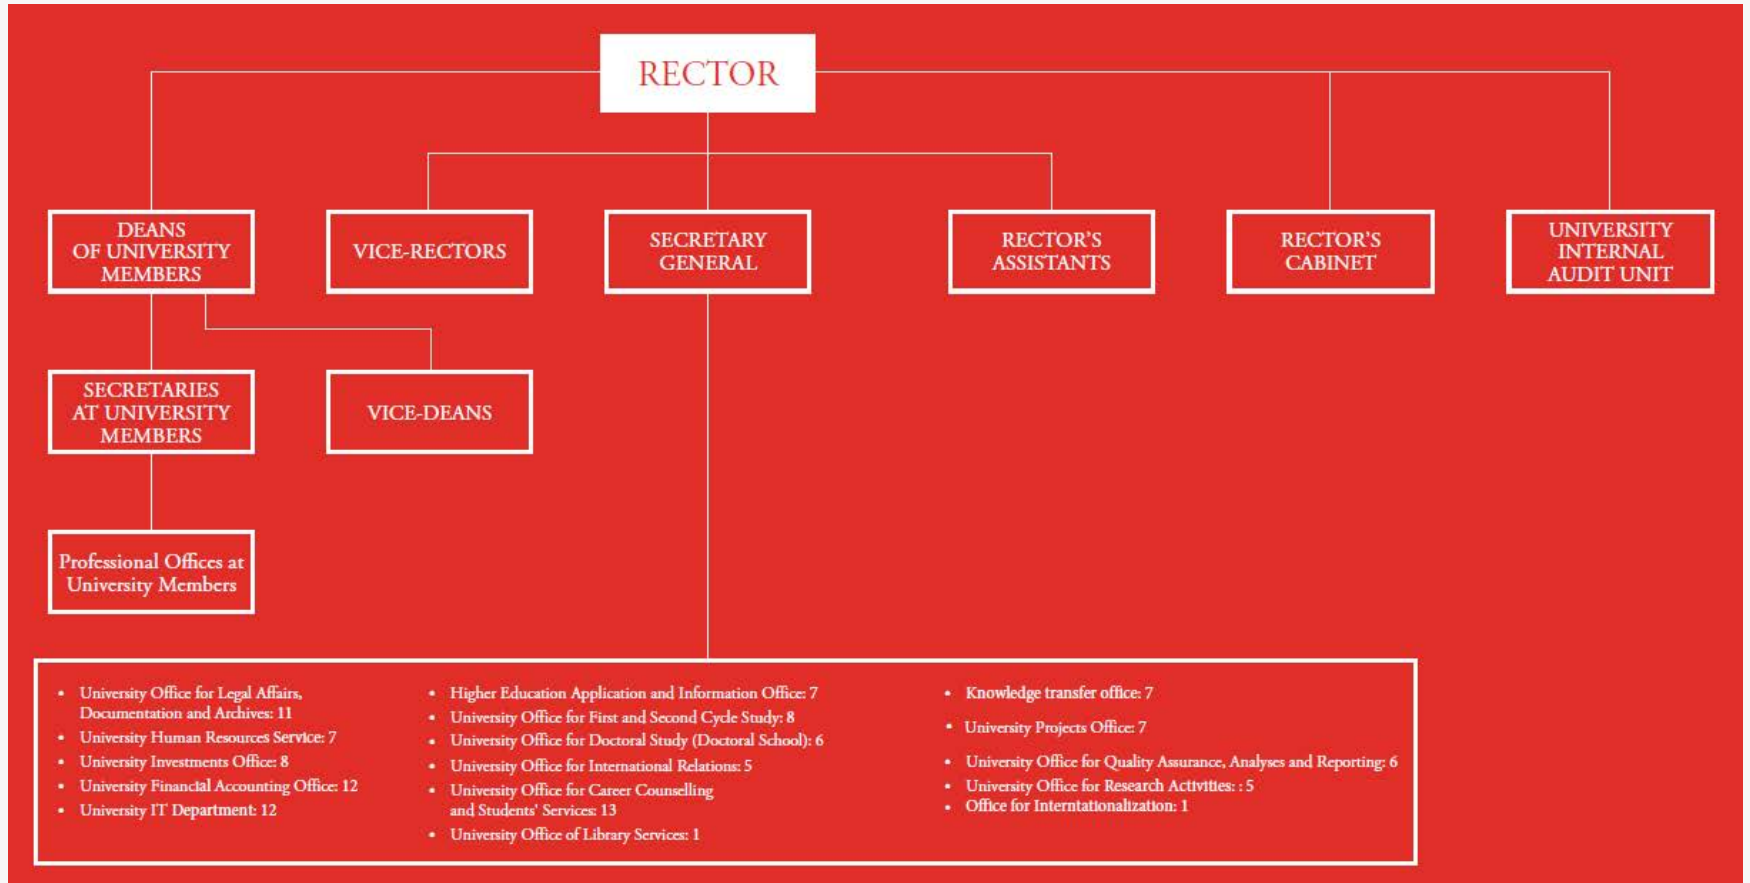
RECTOR

DEANS OF UNIVERSITY MEMBERS

VICE-RECTORS

SECRETARY GENERAL

RECTOR'S ASSISTANTS

RECTOR'S CABINET

UNIVERSITY INTERNAL AUDIT UNIT

SECRETARIES AT UNIVERSITY MEMBERS

VICE-DEANS

Professional Offices at University Members

- University Office for Legal Affairs, Documentation and Archives: 11
- University Human Resources Service: 7
- University Investments Office: 8
- University Financial Accounting Office: 12
- University IT Department: 12

- Higher Education Application and Information Office: 7
- University Office for First and Second Cycle Study: 8
- University Office for Doctoral Study (Doctoral School): 6
- University Office for International Relations: 5
- University Office for Career Counselling and Students' Services: 13
- University Office of Library Services: 1

- Knowledge transfer office: 7
- University Projects Office: 7
- University Office for Quality Assurance, Analyses and Reporting: 6
- University Office for Research Activities: : 5
- Office for Interntationalization: 1